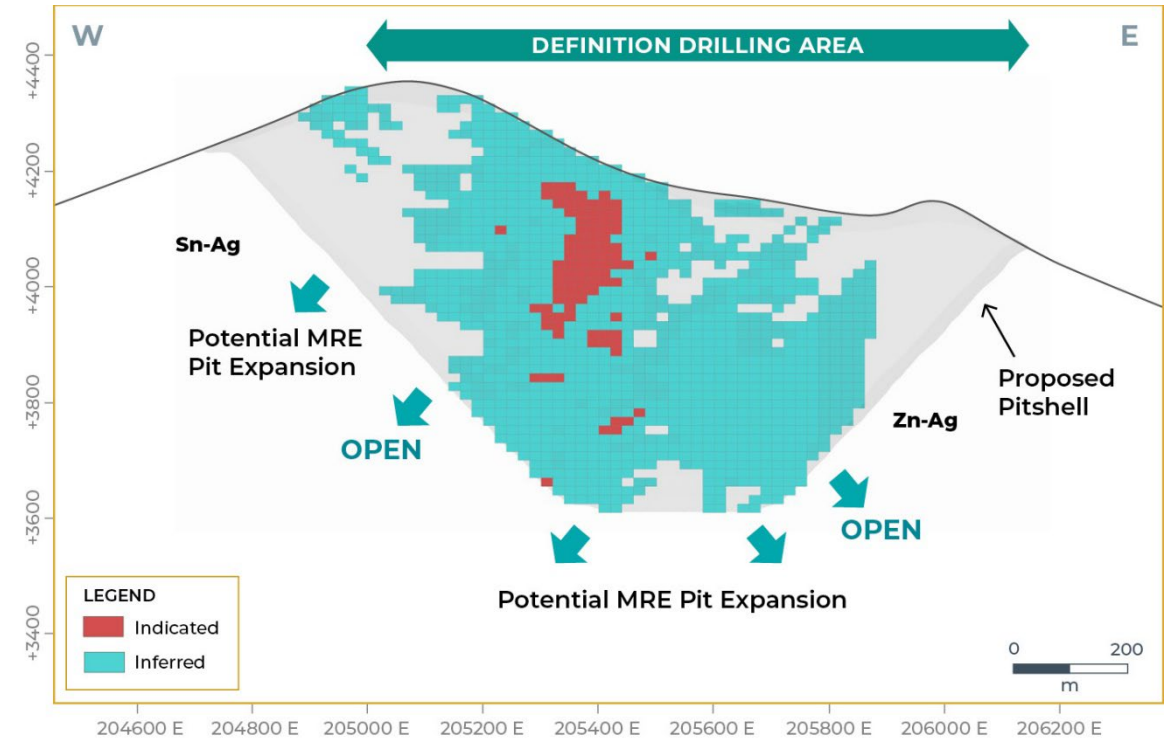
W

DEFINITION DRILLING AREA

E

+4400

+4200

+4000

+3800

+3600

+3400

Sn-Ag

Potential MRE Pit Expansion

OPEN

Zn-Ag

Proposed Pitshell

OPEN

Potential MRE Pit Expansion

LEGEND

Indicated

Inferred

0

200

m

204600 E 204800 E 205000 E 205200 E 205400 E 205600 E 205800 E 206000 E 206200 E